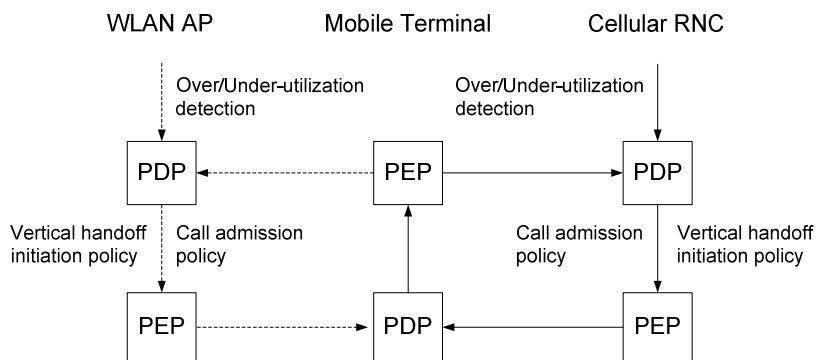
WLAN AP

Mobile Terminal

Cellular RNC

Over/Under-utilization detection

Over/Under-utilization detection

PDP

PEP

PDP

Vertical handoff initiation policy

Call admission policy

Call admission policy

Vertical handoff initiation policy

PEP

PDP

PEP